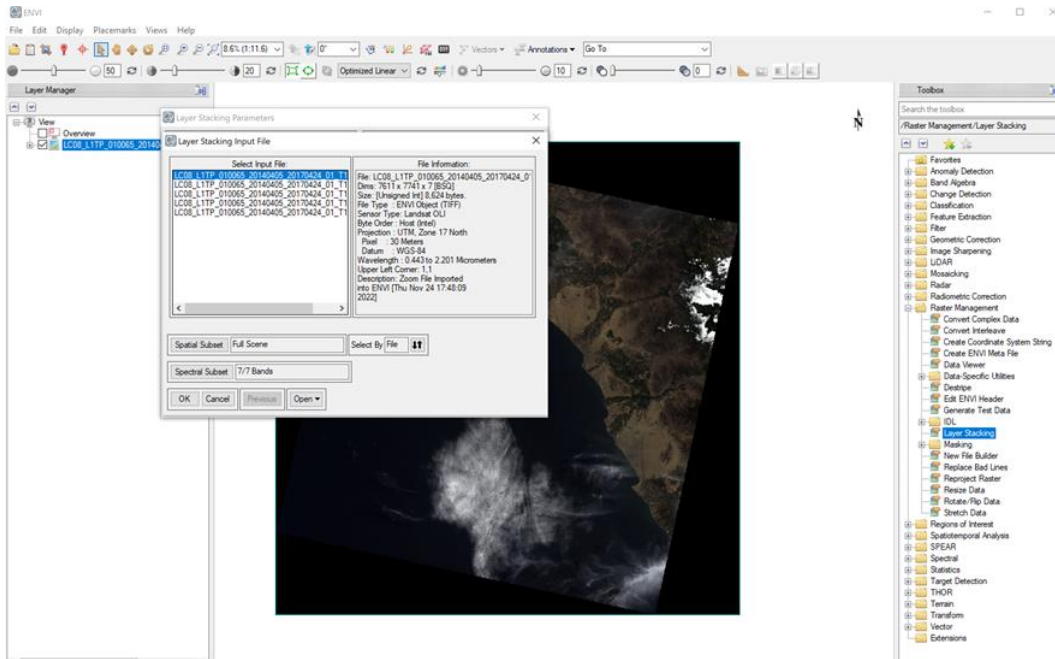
ENVI

File Edit Display Placemarks Views Help

8.6% (1:11.6) 0° Vectors Annotations Go To

50 20 Optimized Linear 10 0

Layer Manager

View
Overview
LC08_L1TP_010065_20140

Layer Stacking Parameters

Layer Stacking Input File

Select Input File:
LC08_L1TP_010065_20140405_20170424_01_T1
LC08_L1TP_010065_20140405_20170424_01_T1
LC08_L1TP_010065_20140405_20170424_01_T1
LC08_L1TP_010065_20140405_20170424_01_T1
LC08_L1TP_010065_20140405_20170424_01_T1

File Information:
File: LC08_L1TP_010065_20140405_20170424_0
Dims: 7611 x 7741 x 7 [BSQ]
Size: [Unsigned Int] 8,624 bytes.
File Type : ENVI Object (TIFF)
Sensor Type: Landsat OLI
Byte Order : Host (Intel)
Projection : UTM, Zone 17 North
Pixel : 30 Meters
Datum : WGS-84
Wavelength : 0.443to 2.201 Micrometers
Upper Left Corner: 1,1
Description: Zoom File Imported into ENVI [Thu Nov 24 17:48:09 2022]

Spatial Subset Full Scene

Select By File

Spectral Subset 7/7 Bands

OK Cancel Previous Open

N

Toolbox

Search the toolbox

/Raster Management/Layer Stacking

Favorites
Anomaly Detection
Band Algebra
Change Detection
Classification
Feature Extraction
Filter
Geometric Correction
Image Sharpening
LiDAR
Mosaicking
Radar
Radiometric Correction
Raster Management
Convert Complex Data
Convert Interleave
Create Coordinate System String
Create ENVI Meta File
Data Viewer
Data-Specific Utilities
Destripe
Edit ENVI Header
Generate Test Data
IDL
Layer Stacking
Masking
New File Builder
Replace Bad Lines
Reproject Raster
Resize Data
Rotate/Flip Data
Stretch Data
Regions of Interest
Spatiotemporal Analysis
SPEAR
Spectral
Statistics
Target Detection
THOR
Terrain
Transform
Vector
Extensions